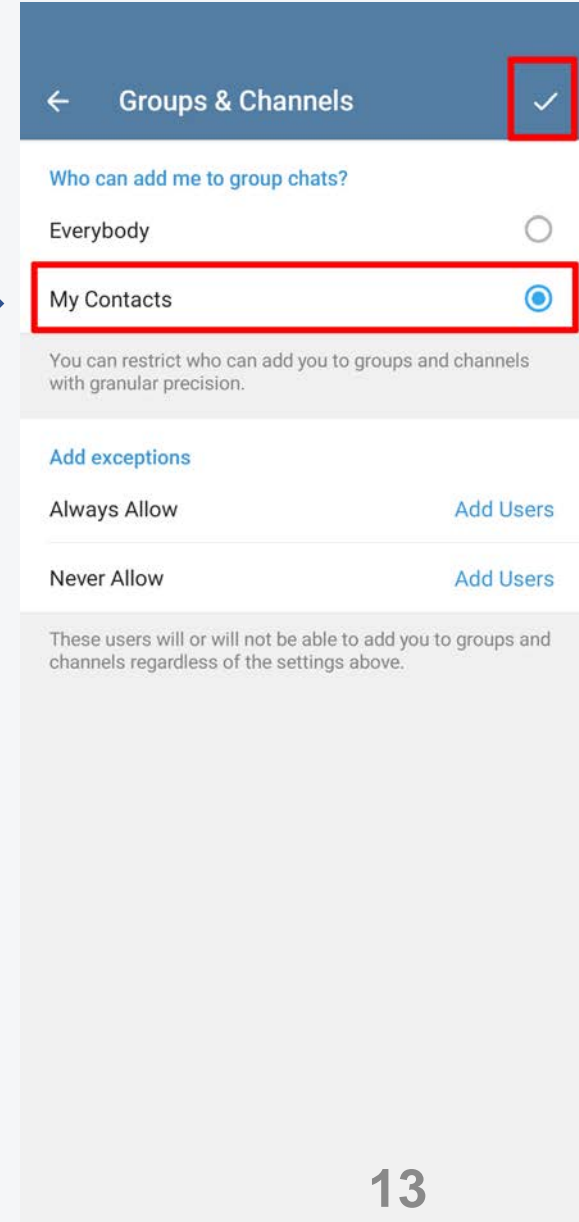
Groups & Channels

Who can add me to group chats?

Everybody

My Contacts

You can restrict who can add you to groups and channels with granular precision.

Add exceptions

Always Allow Add Users

Never Allow Add Users

These users will or will not be able to add you to groups and channels regardless of the settings above.

13